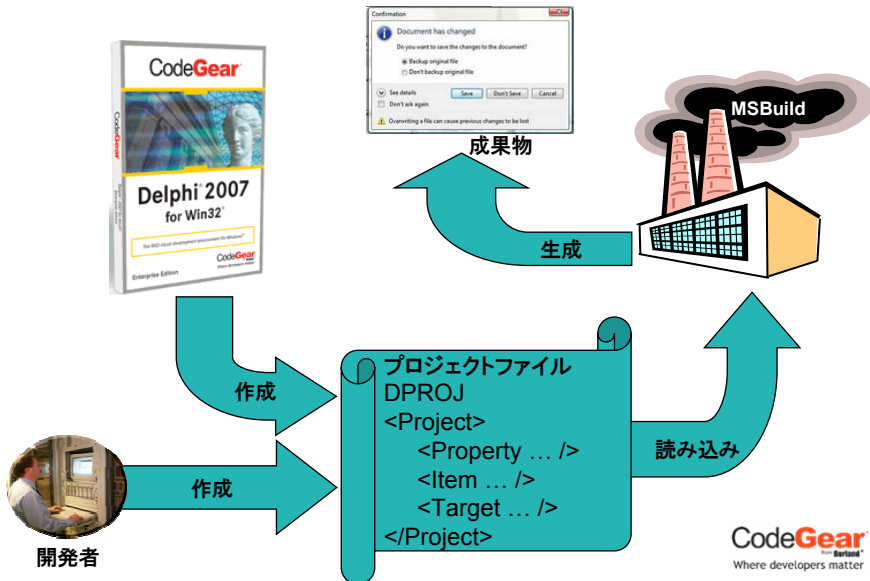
Confirmation

Document has changed

Do you want to save the changes to the document?

Backup original file

Don't backup original file

See details

Don't ask again

Save

Don't Save

Cancel

Overwriting a file can cause previous changes to be lost

成果物

MSBuild

CodeGear

Delphi 2007 for Win32

The RAD visual development environment for Windows

CodeGear

Enterprise Edition

生成

作成

プロジェクトファイル
DPROJ
<Project>
<Property … />
<Item … />
<Target … />
</Project>

読み込み

作成

開発者

CodeGear from Borland
Where developers matter